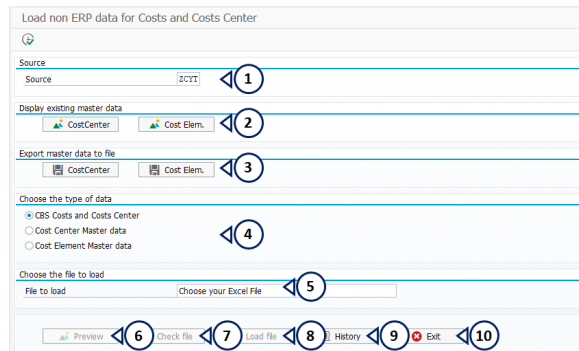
Load non ERP data for Costs and Costs Center

Source
Source ZCYT
1

Display existing master data
CostCenter
Cost Elem.
2

Export master data to file
CostCenter
Cost Elem.
3

Choose the type of data
CBS Costs and Costs Center
Cost Center Master data
Cost Element Master data
4

Choose the file to load
File to load
Choose your Excel File
5

Preview
6
Check file
7
Load file
8
History
9
Exit
10